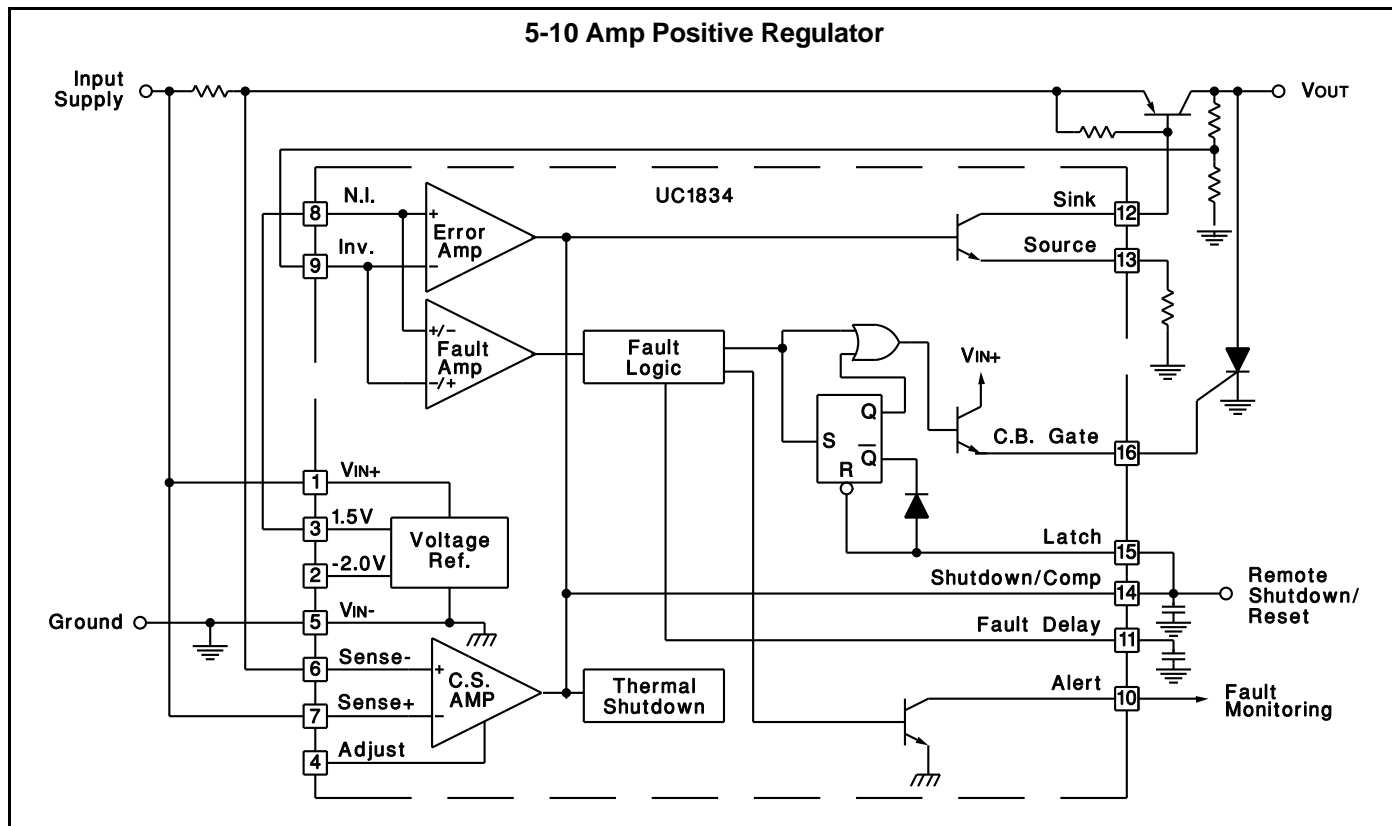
5-10 Amp Positive Regulator

Input Supply

VOUT

UC1834

N.I.

8

+

Error Amp

−

Inv.

9

Sink

12

Source

13

+/−

Fault Amp

−/+

Fault Logic

VIN+

S

Q

$\overline{Q}$

R

C.B. Gate

16

1

VIN+

3

1.5V

Voltage Ref.

2

-2.0V

Latch

15

Shutdown/Comp

14

Remote Shutdown/ Reset

Ground

5

VIN-

Fault Delay

11

6

Sense-

+

C.S. AMP

−

Thermal Shutdown

Alert

10

Fault Monitoring

7

Sense+

4

Adjust